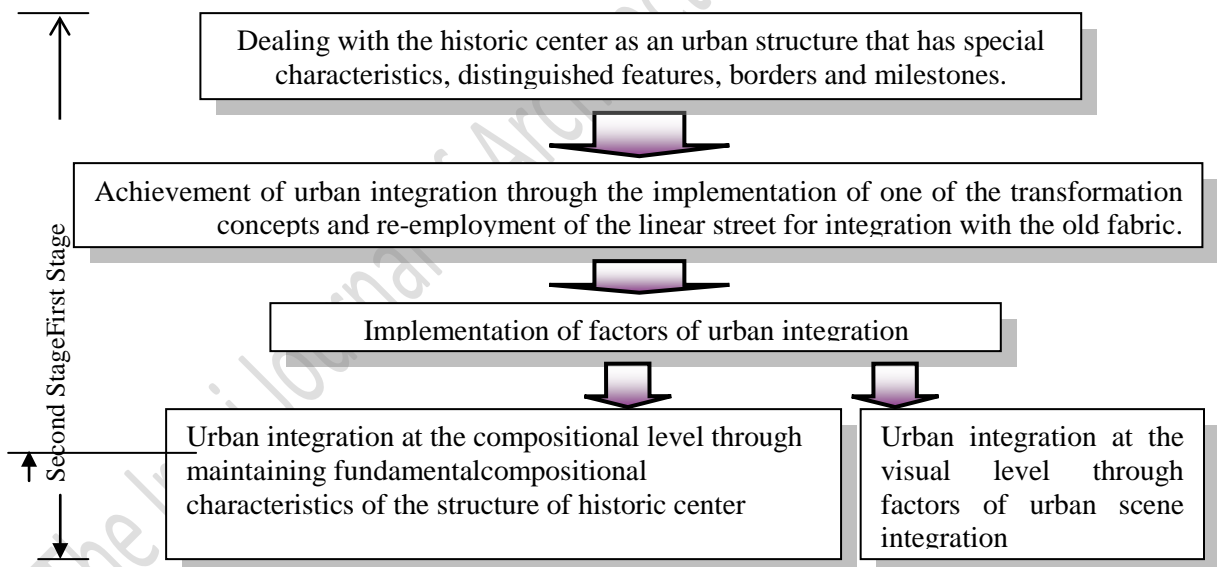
Dealing with the historic center as an urban structure that has special characteristics, distinguished features, borders and milestones.

Achievement of urban integration through the implementation of one of the transformation concepts and re-employment of the linear street for integration with the old fabric.

Second StageFirst Stage

Implementation of factors of urban integration

Urban integration at the compositional level through maintaining fundamentalcompositional characteristics of the structure of historic center

Urban integration at the visual level through factors of urban scene integration